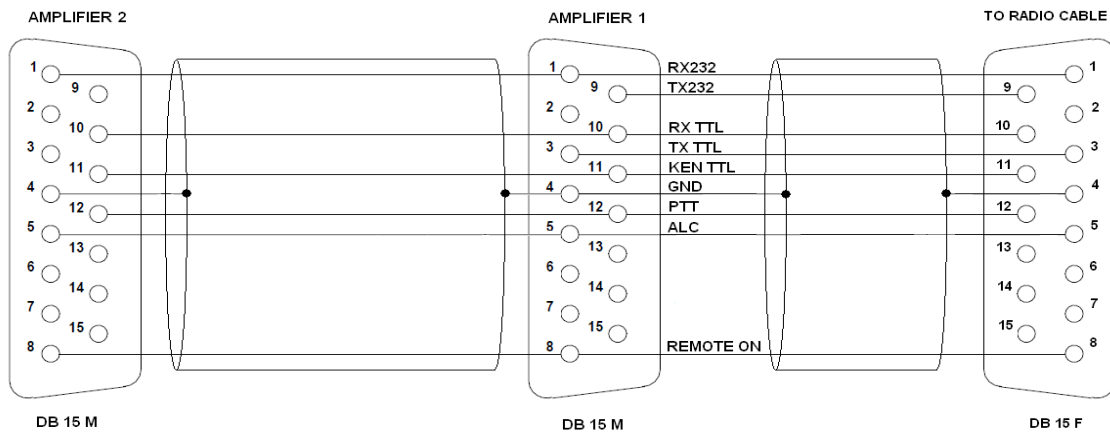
AMPLIFIER 2

AMPLIFIER 1

TO RADIO CABLE

1
9
2
10
3
11
4
12
5
13
6
14
7
15
8

1
9
2
10
3
11
4
12
5
13
6
14
7
15
8

RX232
TX232
RX TTL
TX TTL
KEN TTL
GND
PTT
ALC
REMOTE ON

1
9
2
10
3
11
4
12
5
13
6
14
7
15
8

DB 15 M

DB 15 M

DB 15 F